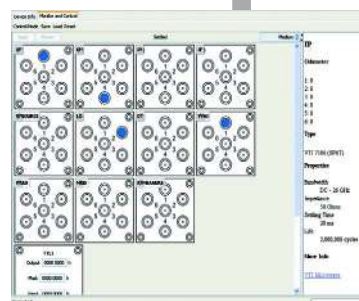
Device Info   Monitor and Control

Control Mode  Save  Load  Reset

Switches

Modes

SP

SP1

SP2

SP3

SPMANUAL

LO

LT

YVSC

YT10

YBD

SPMANUAL

YIG1

Output  0000.0000

Mark  0000.0000

IP

Odometer

1: 0
2: 0
3: 0
4: 0
5: 0
6: 0

Type

VTI 7100 (SP6T)

Properties

Bandwidth
DC - 26 GHz
Impedance
50 Ohms
Settling Time
20 ms
Life
2,000,000 cycles

More Info

VTI Microwave